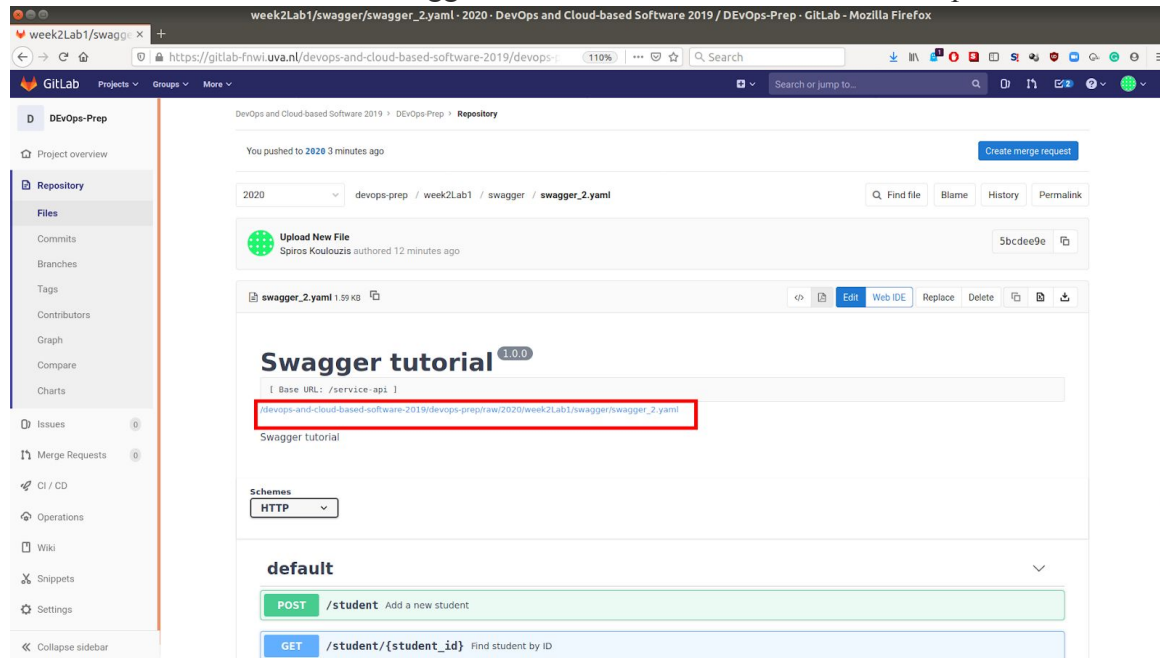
week2Lab1/swagger/swagger_2.yaml · 2020 · DevOps and Cloud-based Software 2019 / DEvOps-Prep · GitLab - Mozilla Firefox

week2Lab1/swagge ×

https://gitlab-fnwi.uva.nl/devops-and-cloud-based-software-2019/devops-

110%

Search

GitLab Projects Groups More

Search or jump to...

D DEvOps-Prep

Project overview

Repository

Files

Commits

Branches

Tags

Contributors

Graph

Compare

Charts

Issues 0

Merge Requests 0

CI / CD

Operations

Wiki

Snippets

Settings

« Collapse sidebar

DevOps and Cloud-based Software 2019 › DEvOps-Prep › Repository

You pushed to 2020 3 minutes ago

Create merge request

2020

devops-prep / week2Lab1 / swagger / swagger_2.yaml

Find file Blame History Permalink

Upload New File

Spiros Koulouzis authored 12 minutes ago

5bcdee9e

swagger_2.yaml 1.59 KB

Edit Web IDE Replace Delete

Swagger tutorial 1.0.0

[ Base URL: /service-api ]

/devops-and-cloud-based-software-2019/devops-prep/raw/2020/week2Lab1/swagger/swagger_2.yaml

Swagger tutorial

Schemes

HTTP

default

POST /student Add a new student

GET /student/{student_id} Find student by ID